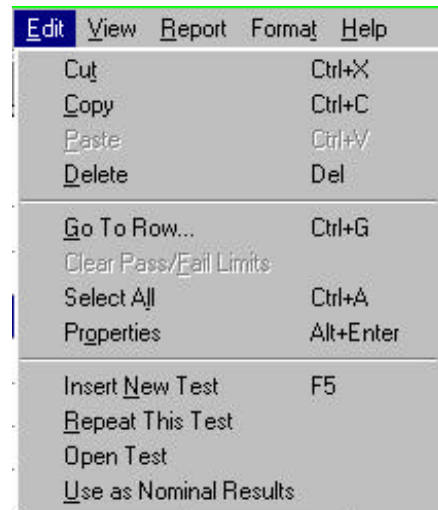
Edit View Report Format Help

Cut Ctrl+X
Copy Ctrl+C
Paste Ctrl+V
Delete Del

Go To Row... Ctrl+G
Clear Pass/Fail Limits
Select All Ctrl+A
Properties Alt+Enter

Insert New Test F5
Repeat This Test
Open Test
Use as Nominal Results